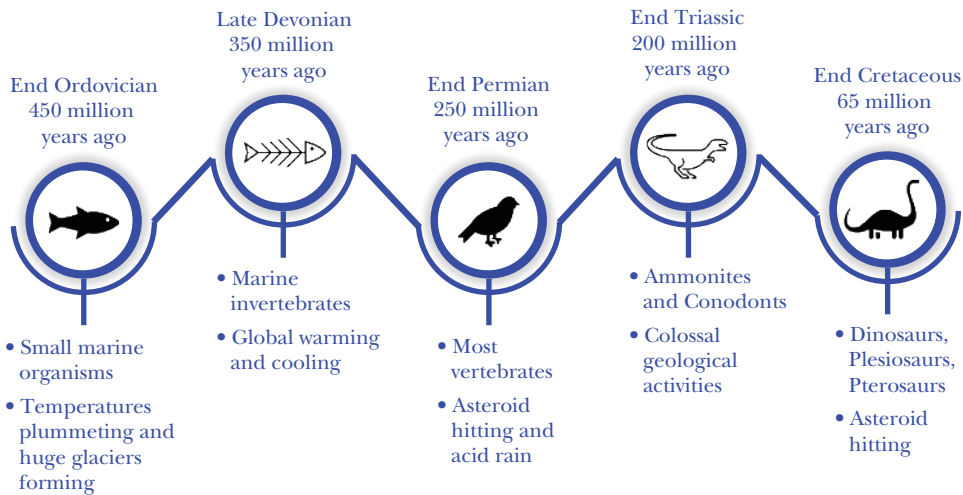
End Ordovician
450 million
years ago

• Small marine organisms
• Temperatures plummeting and huge glaciers forming

Late Devonian
350 million
years ago

• Marine invertebrates
• Global warming and cooling

End Permian
250 million
years ago

• Most vertebrates
• Asteroid hitting and acid rain

End Triassic
200 million
years ago

• Ammonites and Conodonts
• Colossal geological activities

End Cretaceous
65 million
years ago

• Dinosaurs, Plesiosaurs, Pterosaurs
• Asteroid hitting